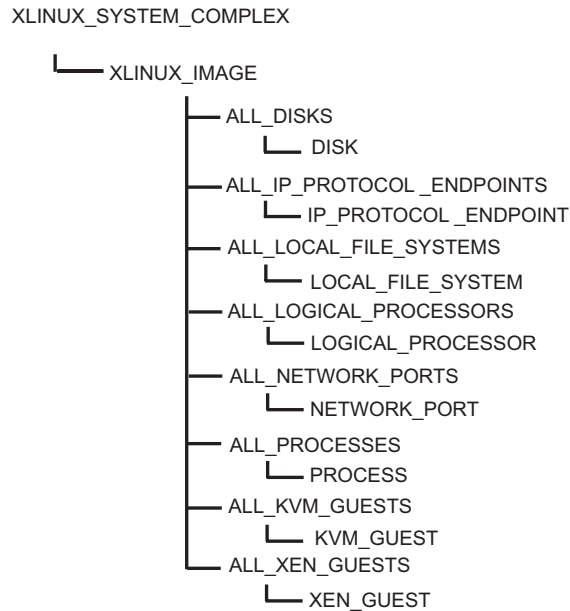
XLINUX_SYSTEM_COMPLEX

XLINUX_IMAGE

ALL_DISKS

DISK

ALL_IP_PROTOCOL _ENDPOINTS

IP_PROTOCOL _ENDPOINT

ALL_LOCAL_FILE_SYSTEMS

LOCAL_FILE_SYSTEM

ALL_LOGICAL_PROCESSORS

LOGICAL_PROCESSOR

ALL_NETWORK_PORTS

NETWORK_PORT

ALL_PROCESSES

PROCESS

ALL_KVM_GUESTS

KVM_GUEST

ALL_XEN_GUESTS

XEN_GUEST